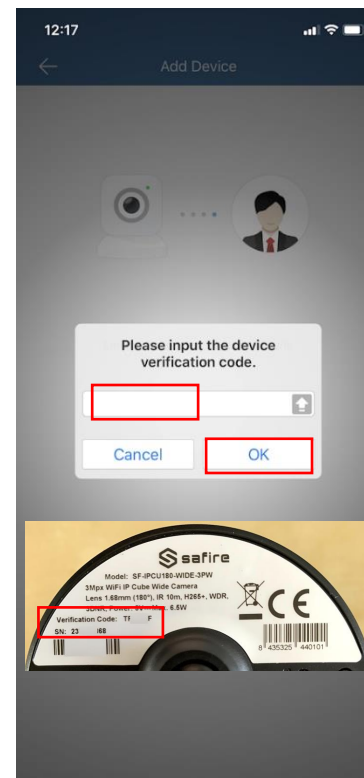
12:17

Add Device

Please input the device verification code.

Cancel
OK

safire
Model: SF-IPCU180-WIDE-3PW
3Mpx WiFi IP Cube Wide Camera
Lens 1.68mm (180°), IR 10m, H265+, WDR,
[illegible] Power: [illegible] 6.5W
Verification Code: T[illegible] F
SN: 23 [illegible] i68

CE

8 435325 440101